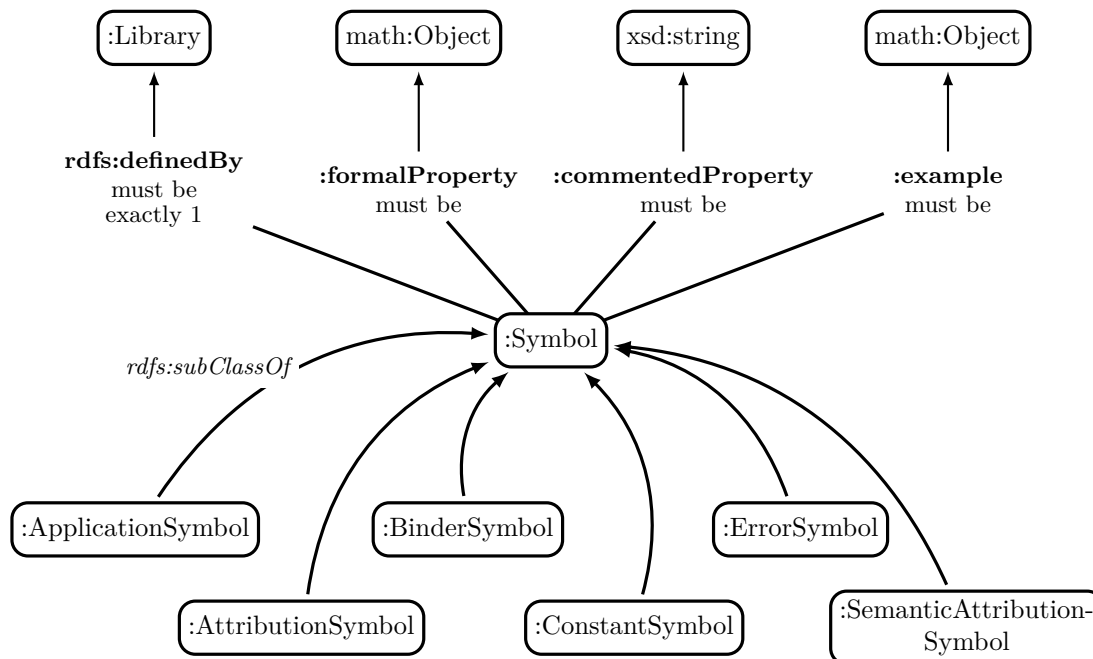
:Library

math:Object

xsd:string

math:Object

rdfs:definedBy must be exactly 1

:formalProperty must be

:commentedProperty must be

:example must be

:Symbol

rdfs:subClassOf

:ApplicationSymbol

:BinderSymbol

:ErrorSymbol

:AttributionSymbol

:ConstantSymbol

:SemanticAttribution-Symbol